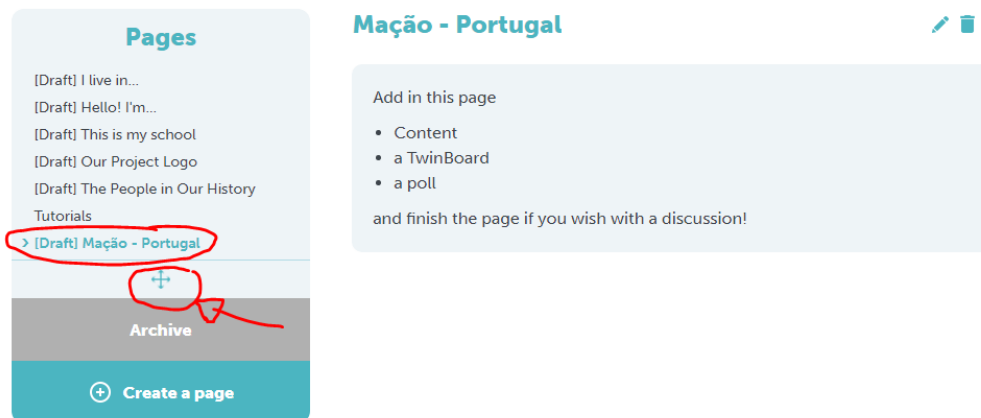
Pages

[Draft] I live in...
[Draft] Hello! I'm...
[Draft] This is my school
[Draft] Our Project Logo
[Draft] The People in Our History
Tutorials
› [Draft] Mação - Portugal

Archive

Create a page

Mação - Portugal

Add in this page

- Content
- a TwinBoard
- a poll

and finish the page if you wish with a discussion!